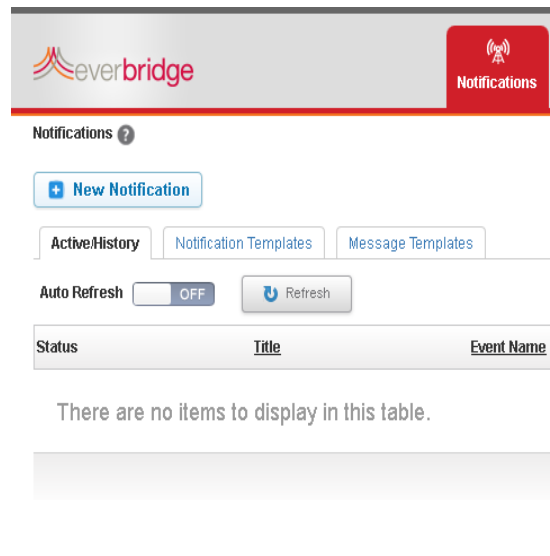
everbridge

Notifications

Notifications ?

New Notification

Active/History | Notification Templates | Message Templates

Auto Refresh OFF

Refresh

| Status | Title | Event Name |
|---|---|---|

There are no items to display in this table.